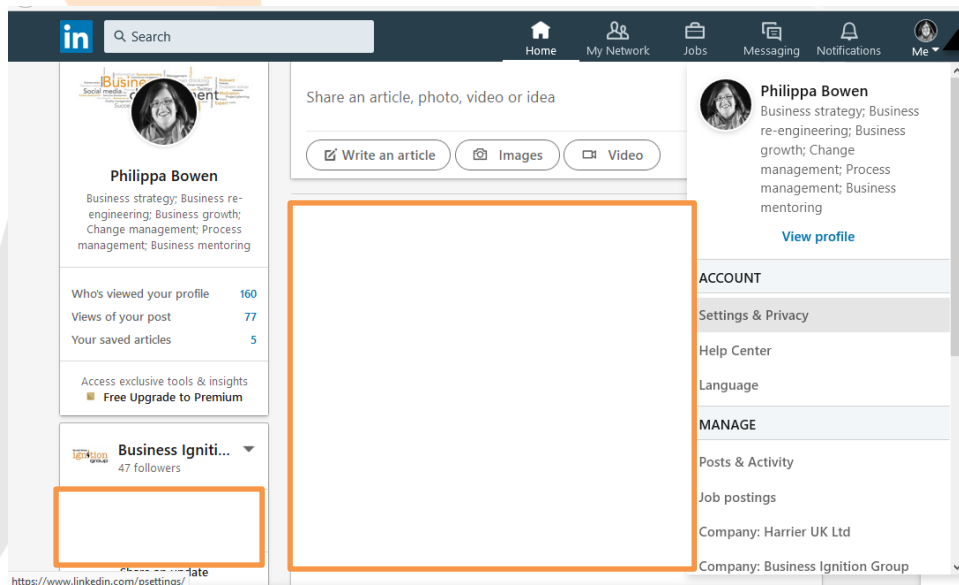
in Search

Home My Network Jobs Messaging Notifications Me

Business Social media development

Philippa Bowen

Business strategy; Business re-engineering; Business growth; Change management; Process management; Business mentoring

| | |
|---|---|
| Who's viewed your profile | 160 |
| Views of your post | 77 |
| Your saved articles | 5 |

Access exclusive tools & insights
Free Upgrade to Premium

ignition group
Business Igniti...
47 followers

Share an update

https://www.linkedin.com/psettings/

Share an article, photo, video or idea

Write an article Images Video

Philippa Bowen
Business strategy; Business re-engineering; Business growth; Change management; Process management; Business mentoring

View profile

ACCOUNT
Settings & Privacy
Help Center
Language

MANAGE
Posts & Activity
Job postings
Company: Harrier UK Ltd
Company: Business Ignition Group